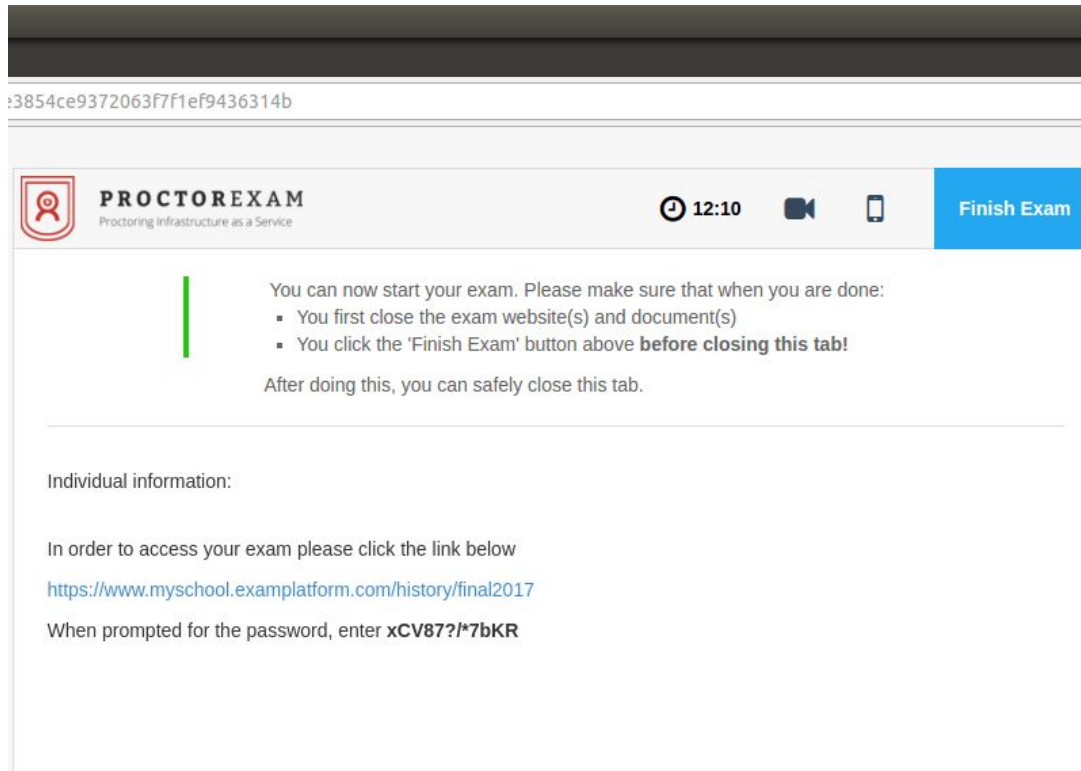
≥3854ce9372063f7f1ef9436314b

PROCTOREXAM
Proctoring Infrastructure as a Service

12:10

Finish Exam

You can now start your exam. Please make sure that when you are done:
- You first close the exam website(s) and document(s)
- You click the 'Finish Exam' button above **before closing this tab!**

After doing this, you can safely close this tab.

Individual information:

In order to access your exam please click the link below

https://www.myschool.examplatform.com/history/final2017

When prompted for the password, enter **xCV87?/*7bKR**